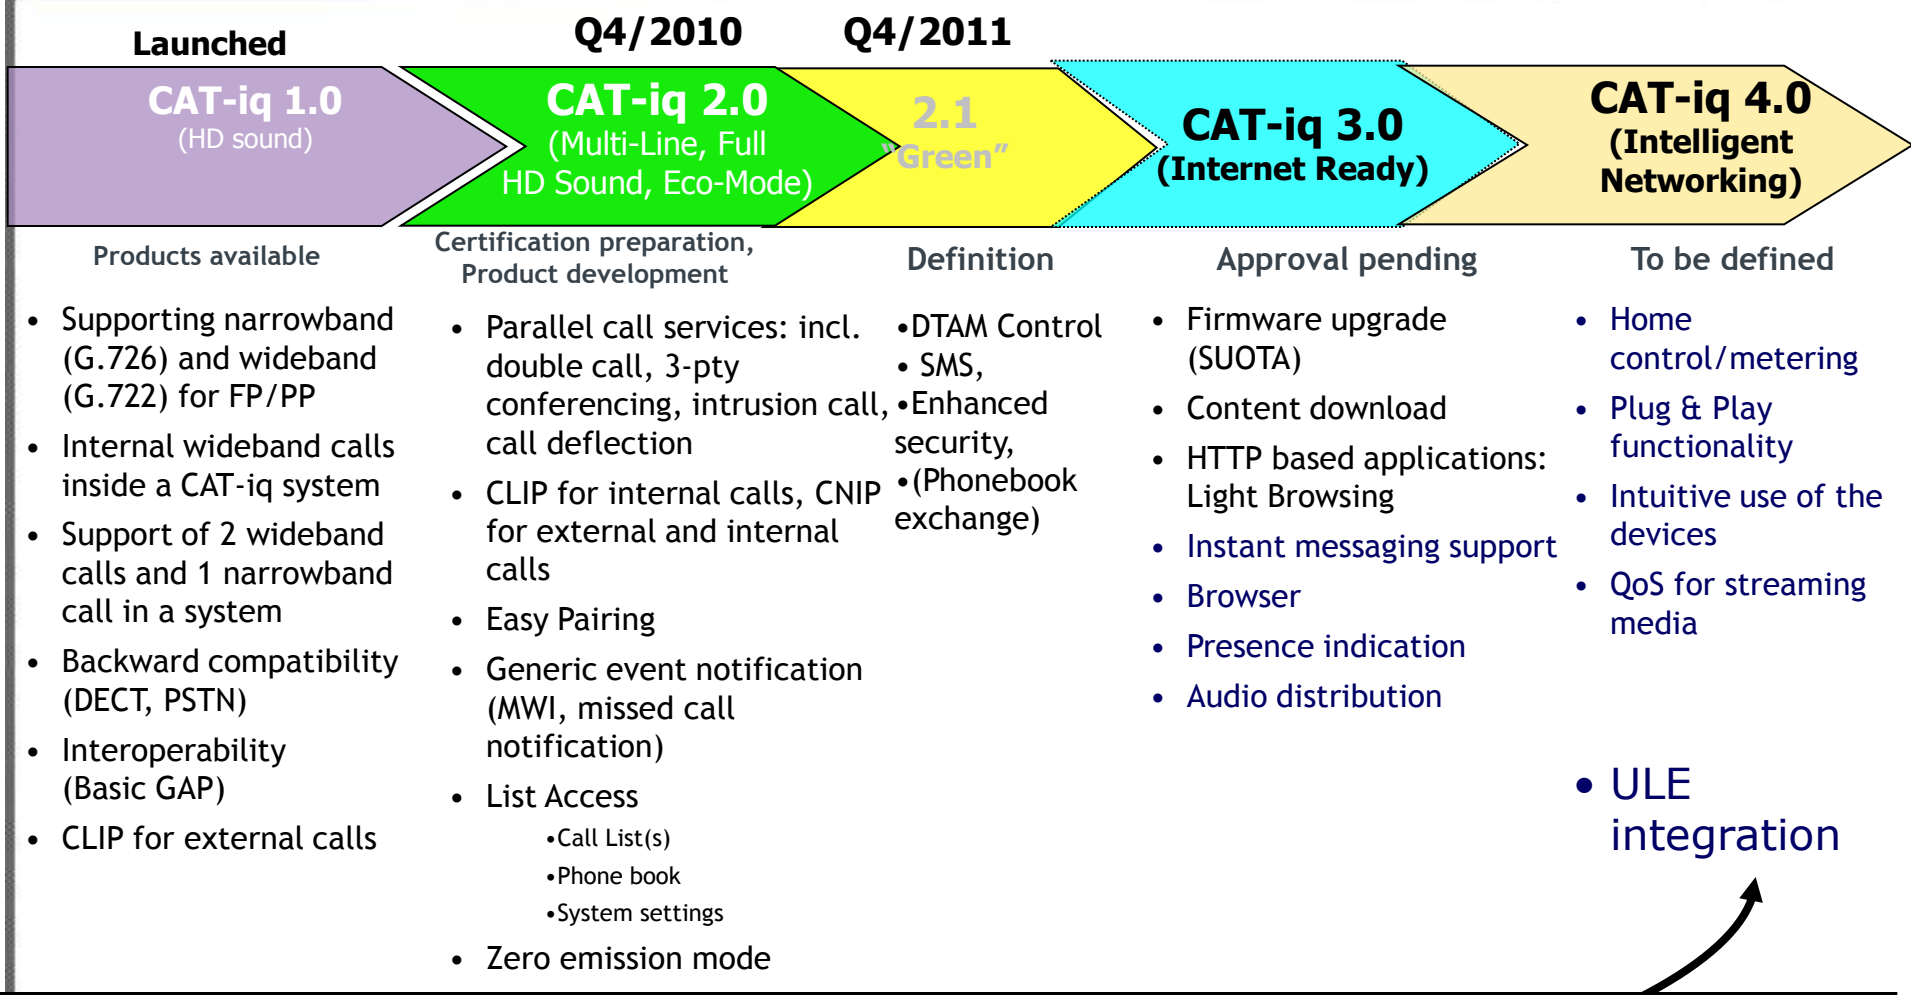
Launched Q4/2010 Q4/2011

CAT-iq 1.0
(HD sound)

CAT-iq 2.0
(Multi-Line, Full HD Sound, Eco-Mode)

2.1
"Green"

CAT-iq 3.0
(Internet Ready)

CAT-iq 4.0
(Intelligent Networking)

Products available

- Supporting narrowband (G.726) and wideband (G.722) for FP/PP
- Internal wideband calls inside a CAT-iq system
- Support of 2 wideband calls and 1 narrowband call in a system
- Backward compatibility (DECT, PSTN)
- Interoperability (Basic GAP)
- CLIP for external calls

Certification preparation, Product development

- Parallel call services: incl. double call, 3-pty conferencing, intrusion call, call deflection
- CLIP for internal calls, CNIP for external and internal calls
- Easy Pairing
- Generic event notification (MWI, missed call notification)
- List Access
 •Call List(s)
 •Phone book
 •System settings
- Zero emission mode

Definition

•DTAM Control
• SMS,
•Enhanced security,
•(Phonebook exchange)

Approval pending

- Firmware upgrade (SUOTA)
- Content download
- HTTP based applications: Light Browsing
- Instant messaging support
- Browser
- Presence indication
- Audio distribution

To be defined

- Home control/metering
- Plug & Play functionality
- Intuitive use of the devices
- QoS for streaming media

- ULE integration